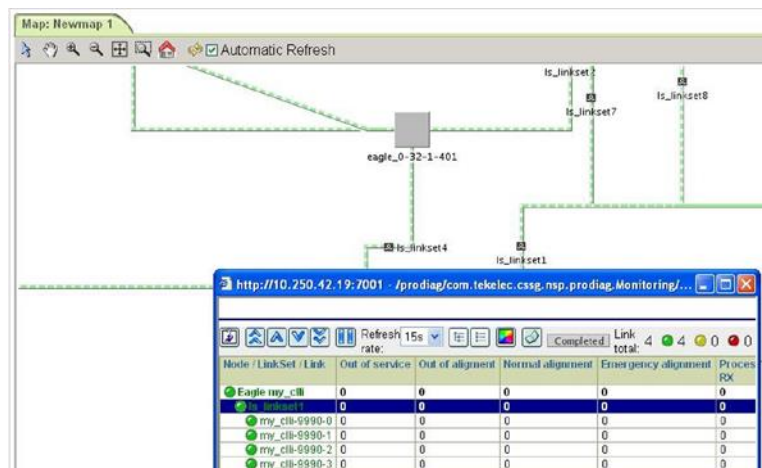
Map: Newmap 1

Automatic Refresh

ls_linkset?

ls_linkset7

ls_linkset8

eagle_0-32-1-401

ls_linkset4

ls_linkset1

http://10.250.42.19:7001 - /prodiag/com.tekelec.cssg.nsp.prodiag.Monitoring/...

Refresh rate: 15s

Completed

Link total: 4 4 0 0

| Node / LinkSet / Link | Out of service | Out of alignment | Normal alignment | Emergency alignment | Proces RX |
|---|---|---|---|---|---|
| Eagle my_clli | 0 | 0 | 0 | 0 | 0 |
| ls_linkset1 | 0 | 0 | 0 | 0 | 0 |
| my_clli-9990-0 | 0 | 0 | 0 | 0 | 0 |
| my_clli-9990-1 | 0 | 0 | 0 | 0 | 0 |
| my_clli-9990-2 | 0 | 0 | 0 | 0 | 0 |
| my_clli-9990-3 | 0 | 0 | 0 | 0 | 0 |